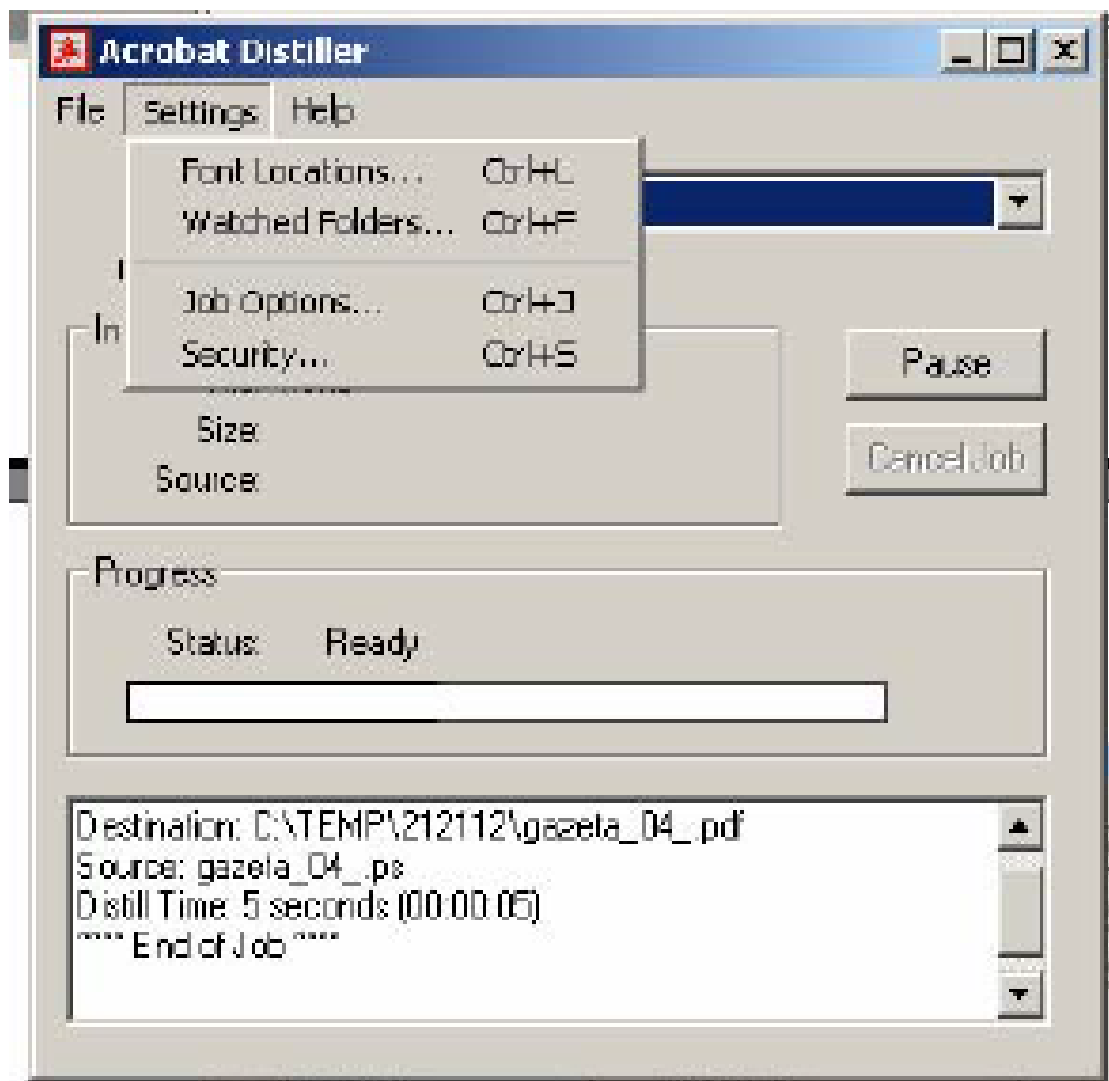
Acrobat Distiller

File Settings Help

Font Locations... Ctrl+L
Watched Folders... Ctrl+F
Job Options... Ctrl+J
Security... Ctrl+S

In

Size:
Source:

Pause
Cancel Job

Progress
Status: Ready

Destination: C:\TEMP\212112\gazela_04_.pdf
Source: gazela_04_.ps
Distill Time: 5 seconds (00:00:05)
**** End of Job ****